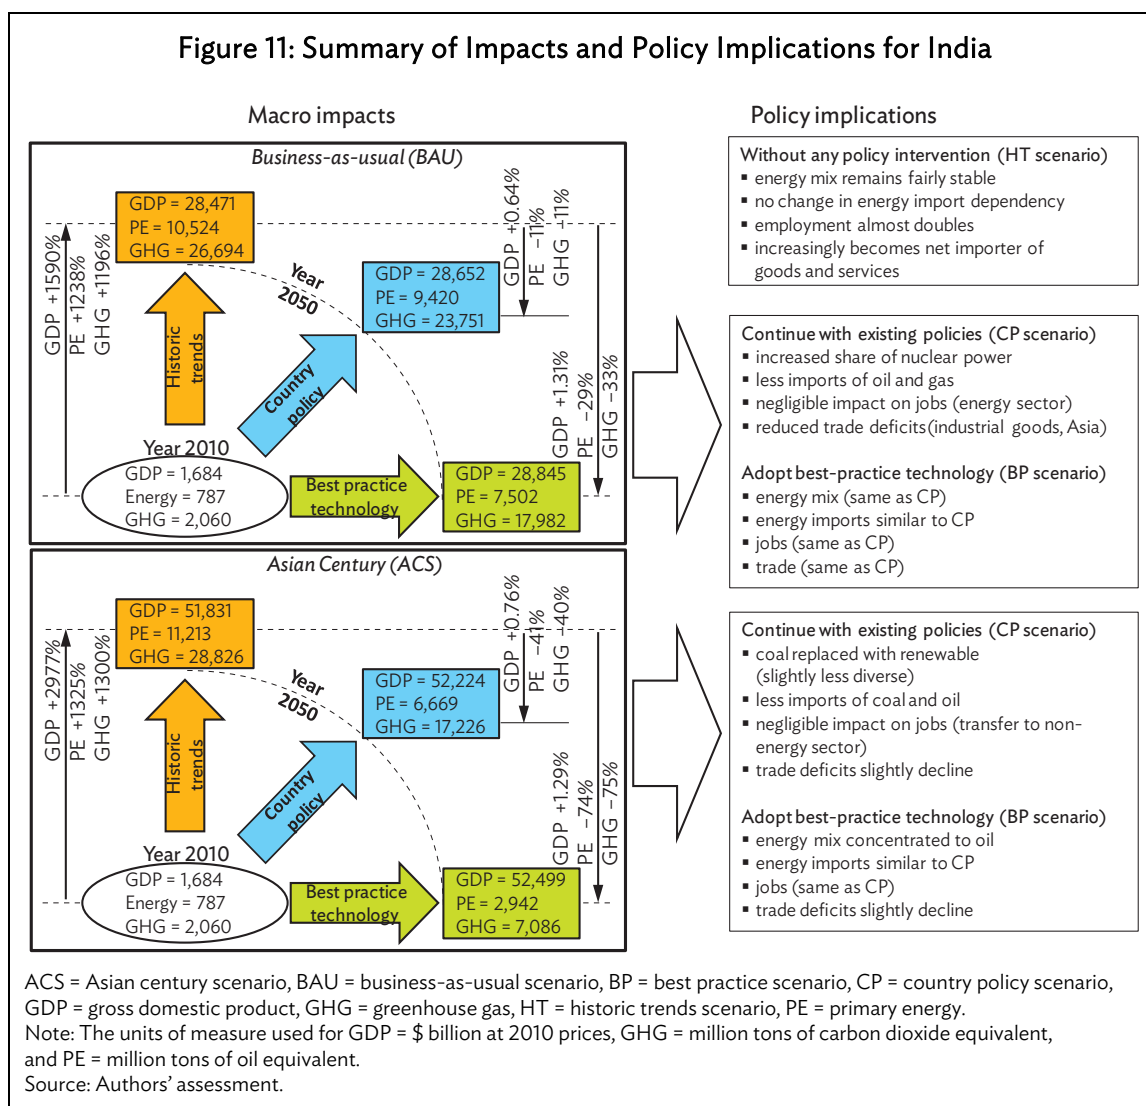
Figure 11: Summary of Impacts and Policy Implications for India

Macro impacts

Business-as-usual (BAU)

GDP = 28,471
PE = 10,524
GHG = 26,694

GDP +1590%
PE +1238%
GHG +1196%

Historic trends

Year 2050

GDP = 28,652
PE = 9,420
GHG = 23,751

GDP +0.64%
PE −11%
GHG −11%

Country policy

Year 2010

GDP = 1,684
Energy = 787
GHG = 2,060

Best practice technology

GDP = 28,845
PE = 7,502
GHG = 17,982

GDP +1.31%
PE −29%
GHG −33%

Asian Century (ACS)

GDP = 51,831
PE = 11,213
GHG = 28,826

GDP +2977%
PE +1325%
GHG +1300%

Historic trends

Year 2050

GDP = 52,224
PE = 6,669
GHG = 17,226

GDP +0.76%
PE −41%
GHG −40%

Country policy

Year 2010

GDP = 1,684
Energy = 787
GHG = 2,060

Best practice technology

GDP = 52,499
PE = 2,942
GHG = 7,086

GDP +1.29%
PE −74%
GHG −75%

Policy implications

Without any policy intervention (HT scenario)
▪ energy mix remains fairly stable
▪ no change in energy import dependency
▪ employment almost doubles
▪ increasingly becomes net importer of goods and services

Continue with existing policies (CP scenario)
▪ increased share of nuclear power
▪ less imports of oil and gas
▪ negligible impact on jobs (energy sector)
▪ reduced trade deficits(industrial goods, Asia)

Adopt best-practice technology (BP scenario)
▪ energy mix (same as CP)
▪ energy imports similar to CP
▪ jobs (same as CP)
▪ trade (same as CP)

Continue with existing policies (CP scenario)
▪ coal replaced with renewable (slightly less diverse)
▪ less imports of coal and oil
▪ negligible impact on jobs (transfer to non-energy sector)
▪ trade deficits slightly decline

Adopt best-practice technology (BP scenario)
▪ energy mix concentrated to oil
▪ energy imports similar to CP
▪ jobs (same as CP)
▪ trade deficits slightly decline

ACS = Asian century scenario, BAU = business-as-usual scenario, BP = best practice scenario, CP = country policy scenario, GDP = gross domestic product, GHG = greenhouse gas, HT = historic trends scenario, PE = primary energy.
Note: The units of measure used for GDP = $ billion at 2010 prices, GHG = million tons of carbon dioxide equivalent, and PE = million tons of oil equivalent.
Source: Authors' assessment.